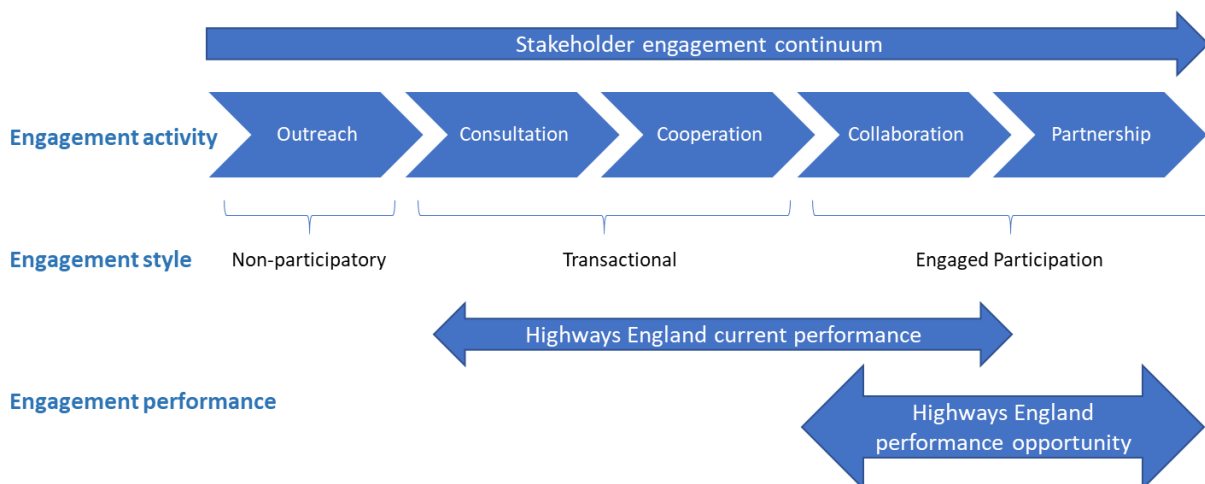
Stakeholder engagement continuum

Engagement activity

Outreach

Consultation

Cooperation

Collaboration

Partnership

Engagement style

Non-participatory

Transactional

Engaged Participation

Highways England current performance

Engagement performance

Highways England performance opportunity